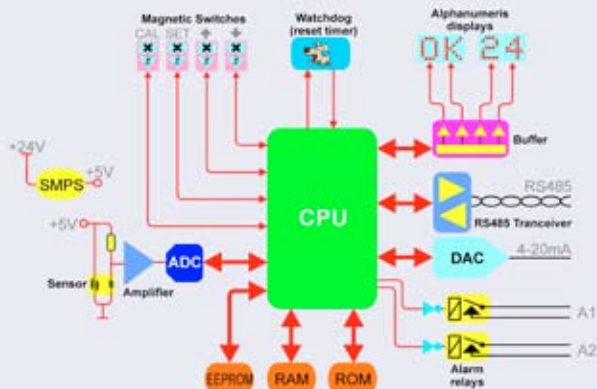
Magnetic Switches
CAL SET

Watchdog
(reset timer)

Alphanumeris
displays
OK 24

Buffer

+24V
SMPS
+5V

CPU

RS485
RS485 Tranceiver

+5V

ADC
Amplifier
Sensor

DAC
4-20mA

A1
A2
Alarm
relays

EEPROM
RAM
ROM